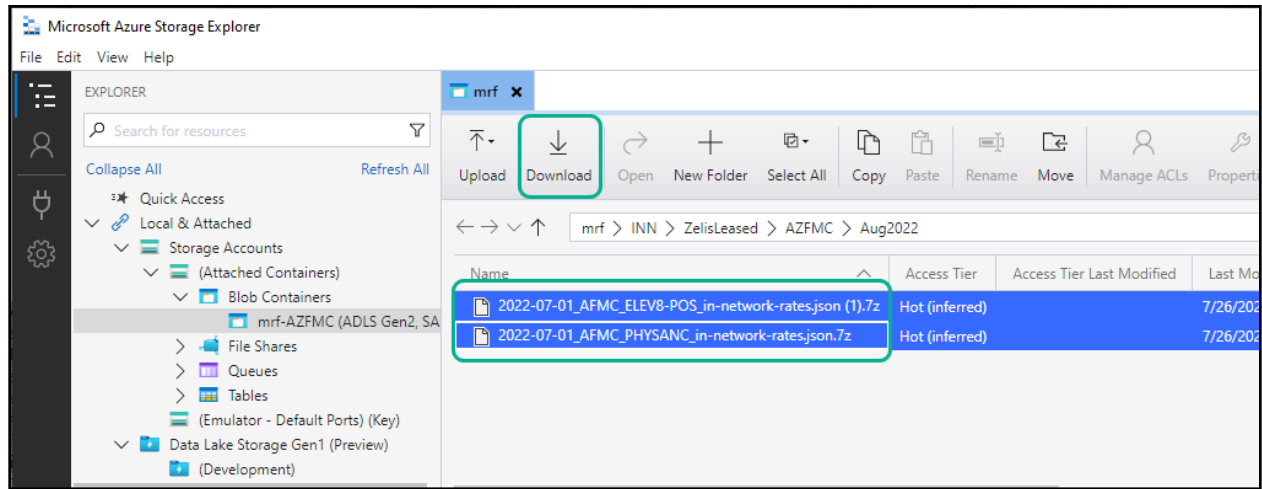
Microsoft Azure Storage Explorer

File Edit View Help

EXPLORER

Search for resources

Collapse All Refresh All

Quick Access
Local & Attached
Storage Accounts
(Attached Containers)
Blob Containers
mrf-AZFMC (ADLS Gen2, SA
File Shares
Queues
Tables
(Emulator - Default Ports) (Key)
Data Lake Storage Gen1 (Preview)
(Development)

mrf

Upload Download Open New Folder Select All Copy Paste Rename Move Manage ACLs Properti

mrf > INN > ZelisLeased > AZFMC > Aug2022

| Name | Access Tier | Access Tier Last Modified | Last Mo |
|---|---|---|---|
| 2022-07-01_AFMC_ELEV8-POS_in-network-rates.json (1).7z | Hot (inferred) | | 7/26/202 |
| 2022-07-01_AFMC_PHYSANC_in-network-rates.json.7z | Hot (inferred) | | 7/26/202 |